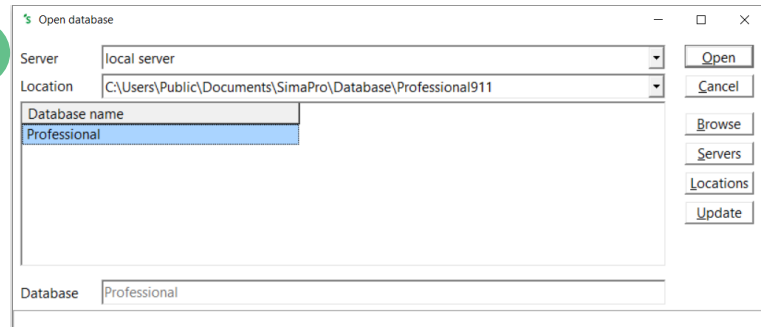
Open database

Server local server

Location C:\Users\Public\Documents\SimaPro\Database\Professional911

Database name

Professional

Open

Cancel

Browse

Servers

Locations

Update

Database Professional